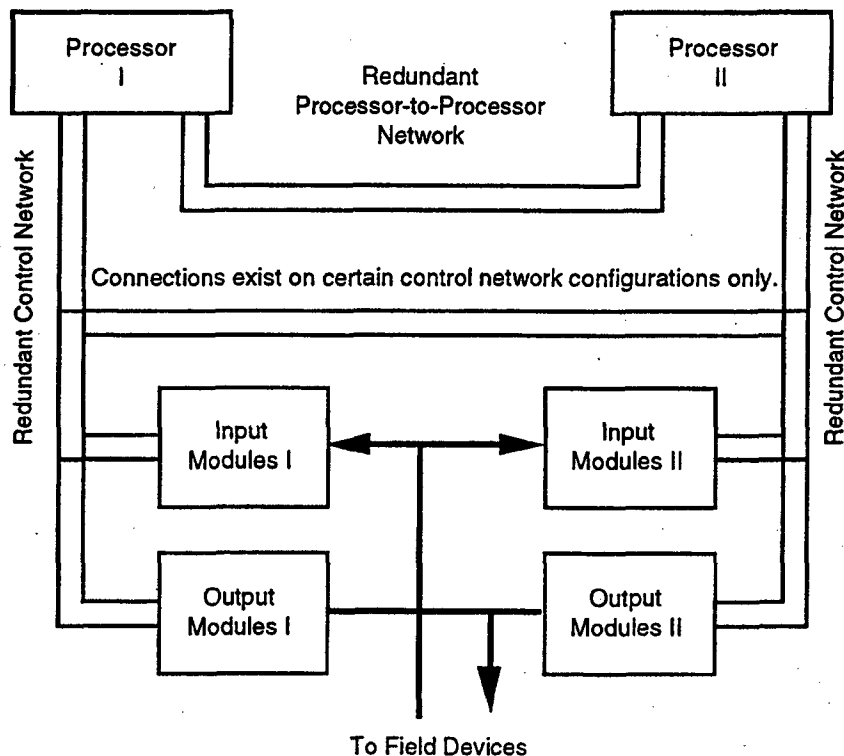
Processor I

Redundant Processor-to-Processor Network

Processor II

Redundant Control Network

Redundant Control Network

Connections exist on certain control network configurations only.

Input Modules I

Input Modules II

Output Modules I

Output Modules II

To Field Devices